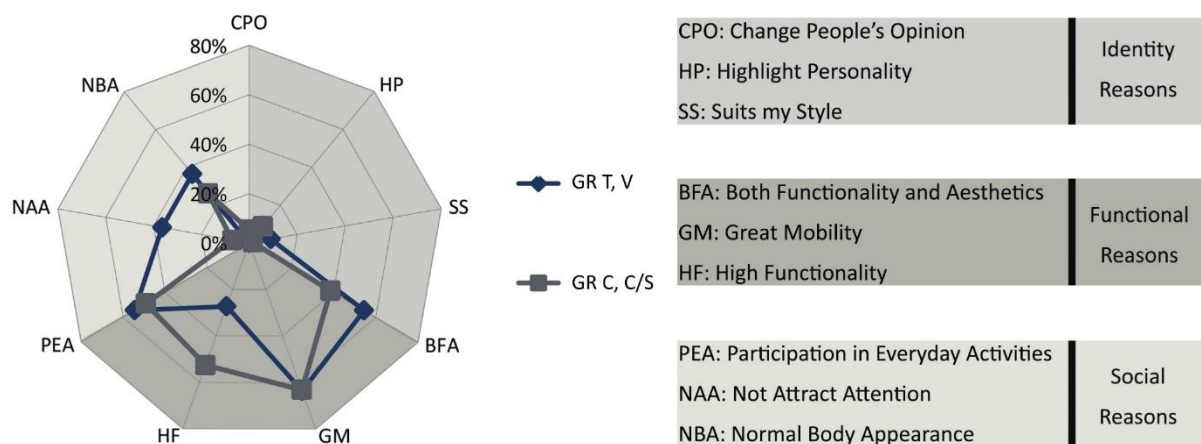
CPO
80%
60%
40%
20%
0%
HP
SS
BFA
GM
HF
PEA
NAA
NBA

GR T, V
GR C, C/S

CPO: Change People's Opinion
HP: Highlight Personality
SS: Suits my Style
Identity Reasons

BFA: Both Functionality and Aesthetics
GM: Great Mobility
HF: High Functionality
Functional Reasons

PEA: Participation in Everyday Activities
NAA: Not Attract Attention
NBA: Normal Body Appearance
Social Reasons